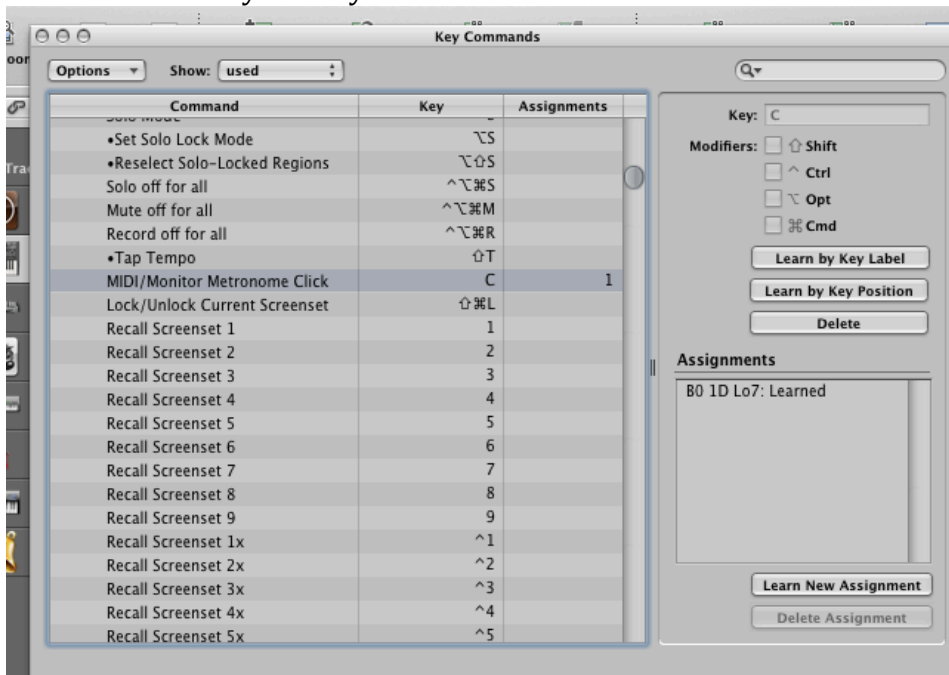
Key Commands

Options
Show: used

| Command | Key | Assignments |
|---|---|---|
| •Set Solo Lock Mode | ⌥S | |
| •Reselect Solo-Locked Regions | ⌥⇧S | |
| Solo off for all | ^⌥⌘S | |
| Mute off for all | ^⌥⌘M | |
| Record off for all | ^⌥⌘R | |
| •Tap Tempo | ⇧T | |
| MIDI/Monitor Metronome Click | C | 1 |
| Lock/Unlock Current Screenset | ⇧⌘L | |
| Recall Screenset 1 | 1 | |
| Recall Screenset 2 | 2 | |
| Recall Screenset 3 | 3 | |
| Recall Screenset 4 | 4 | |
| Recall Screenset 5 | 5 | |
| Recall Screenset 6 | 6 | |
| Recall Screenset 7 | 7 | |
| Recall Screenset 8 | 8 | |
| Recall Screenset 9 | 9 | |
| Recall Screenset 1x | ^1 | |
| Recall Screenset 2x | ^2 | |
| Recall Screenset 3x | ^3 | |
| Recall Screenset 4x | ^4 | |
| Recall Screenset 5x | ^5 | |

Key: C
Modifiers: ⇧ Shift
^ Ctrl
⌥ Opt
⌘ Cmd

Learn by Key Label
Learn by Key Position
Delete

Assignments
B0 1D Lo7: Learned

Learn New Assignment
Delete Assignment